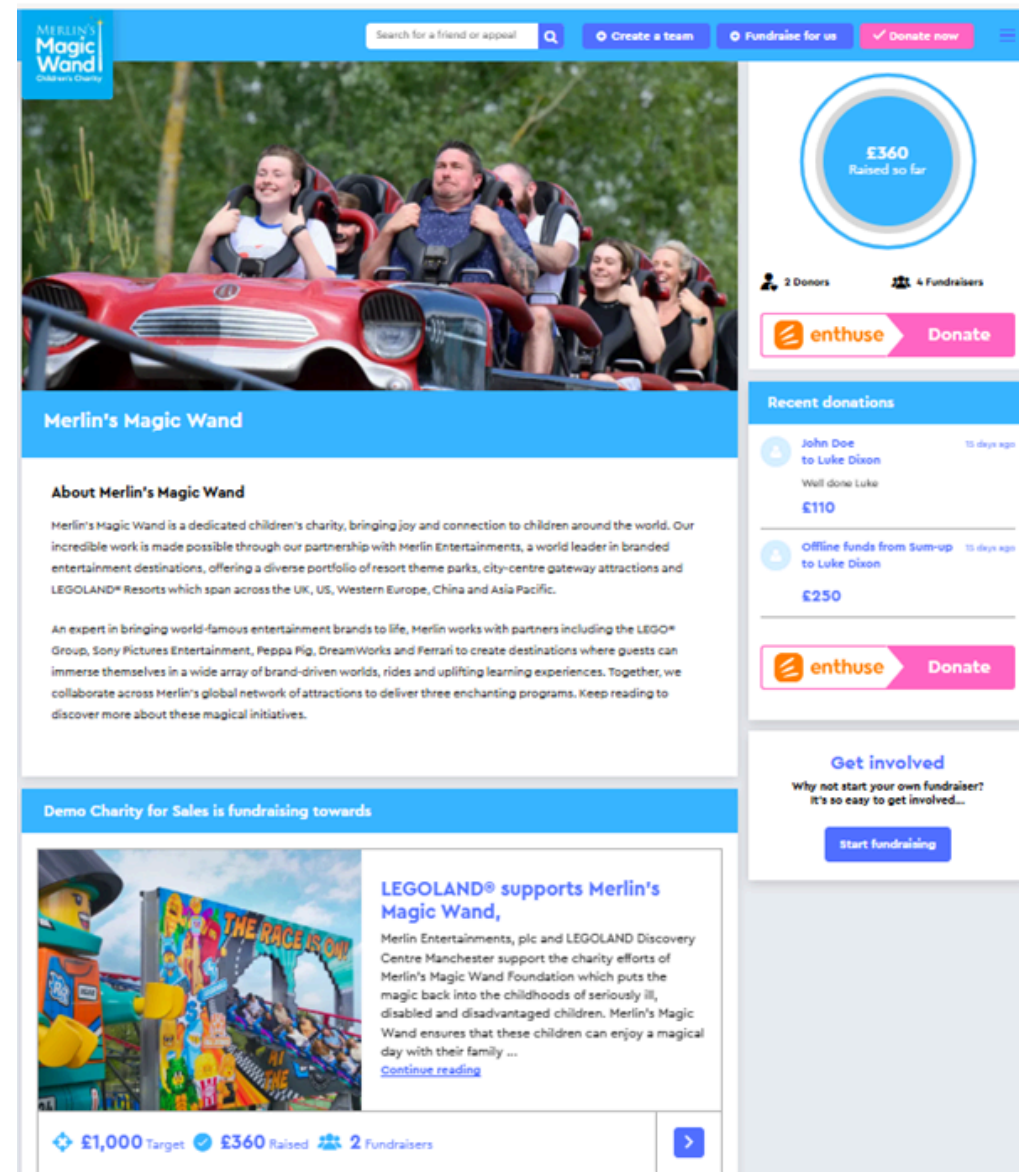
MERLIN'S Magic Wand Children's Charity

Search for a friend or appeal

Create a team

Fundraise for us

Donate now

£360
Raised so far

2 Donors

4 Fundraisers

enthuse Donate

Merlin's Magic Wand

About Merlin's Magic Wand

Merlin's Magic Wand is a dedicated children's charity, bringing joy and connection to children around the world. Our incredible work is made possible through our partnership with Merlin Entertainments, a world leader in branded entertainment destinations, offering a diverse portfolio of resort theme parks, city-centre gateway attractions and LEGOLAND® Resorts which span across the UK, US, Western Europe, China and Asia Pacific.

An expert in bringing world-famous entertainment brands to life, Merlin works with partners including the LEGO® Group, Sony Pictures Entertainment, Peppa Pig, DreamWorks and Ferrari to create destinations where guests can immerse themselves in a wide array of brand-driven worlds, rides and uplifting learning experiences. Together, we collaborate across Merlin's global network of attractions to deliver three enchanting programs. Keep reading to discover more about these magical initiatives.

Recent donations

John Doe to Luke Dixon
15 days ago
Well done Luke
£110

Offline funds from Sum-up to Luke Dixon
15 days ago
£250

enthuse Donate

Get involved
Why not start your own fundraiser? It's so easy to get involved...

Start fundraising

Demo Charity for Sales is fundraising towards

THE RACE IS ON!

LEGOLAND® supports Merlin's Magic Wand,

Merlin Entertainments, plc and LEGOLAND Discovery Centre Manchester support the charity efforts of Merlin's Magic Wand Foundation which puts the magic back into the childhoods of seriously ill, disabled and disadvantaged children. Merlin's Magic Wand ensures that these children can enjoy a magical day with their family ...
Continue reading

£1,000 Target £360 Raised 2 Fundraisers